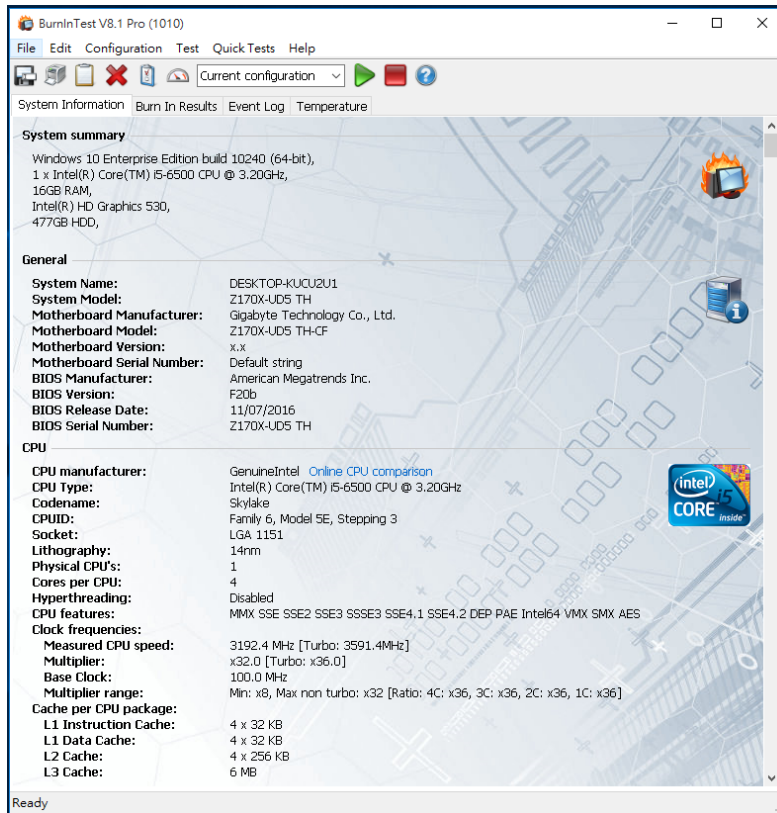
BurnInTest V8.1 Pro (1010)

File Edit Configuration Test Quick Tests Help

Current configuration

System Information Burn In Results Event Log Temperature

System summary

Windows 10 Enterprise Edition build 10240 (64-bit),
1 x Intel(R) Core(TM) i5-6500 CPU @ 3.20GHz,
16GB RAM,
Intel(R) HD Graphics 530,
477GB HDD,

General

| | |
|---|---|
| System Name: | DESKTOP-KUCU2U1 |
| System Model: | Z170X-UD5 TH |
| Motherboard Manufacturer: | Gigabyte Technology Co., Ltd. |
| Motherboard Model: | Z170X-UD5 TH-CF |
| Motherboard Version: | x.x |
| Motherboard Serial Number: | Default string |
| BIOS Manufacturer: | American Megatrends Inc. |
| BIOS Version: | F20b |
| BIOS Release Date: | 11/07/2016 |
| BIOS Serial Number: | Z170X-UD5 TH |

CPU

| | |
|---|---|
| CPU manufacturer: | GenuineIntel Online CPU comparison |
| CPU Type: | Intel(R) Core(TM) i5-6500 CPU @ 3.20GHz |
| Codename: | Skylake |
| CPUID: | Family 6, Model 5E, Stepping 3 |
| Socket: | LGA 1151 |
| Lithography: | 14nm |
| Physical CPU's: | 1 |
| Cores per CPU: | 4 |
| Hyperthreading: | Disabled |
| CPU features: | MMX SSE SSE2 SSE3 SSSE3 SSE4.1 SSE4.2 DEP PAE Intel64 VMX SMX AES |
| Clock frequencies: | |
| Measured CPU speed: | 3192.4 MHz [Turbo: 3591.4MHz] |
| Multiplier: | x32.0 [Turbo: x36.0] |
| Base Clock: | 100.0 MHz |
| Multiplier range: | Min: x8, Max non turbo: x32 [Ratio: 4C: x36, 3C: x36, 2C: x36, 1C: x36] |
| Cache per CPU package: | |
| L1 Instruction Cache: | 4 x 32 KB |
| L1 Data Cache: | 4 x 32 KB |
| L2 Cache: | 4 x 256 KB |
| L3 Cache: | 6 MB |

intel CORE i5 inside

Ready